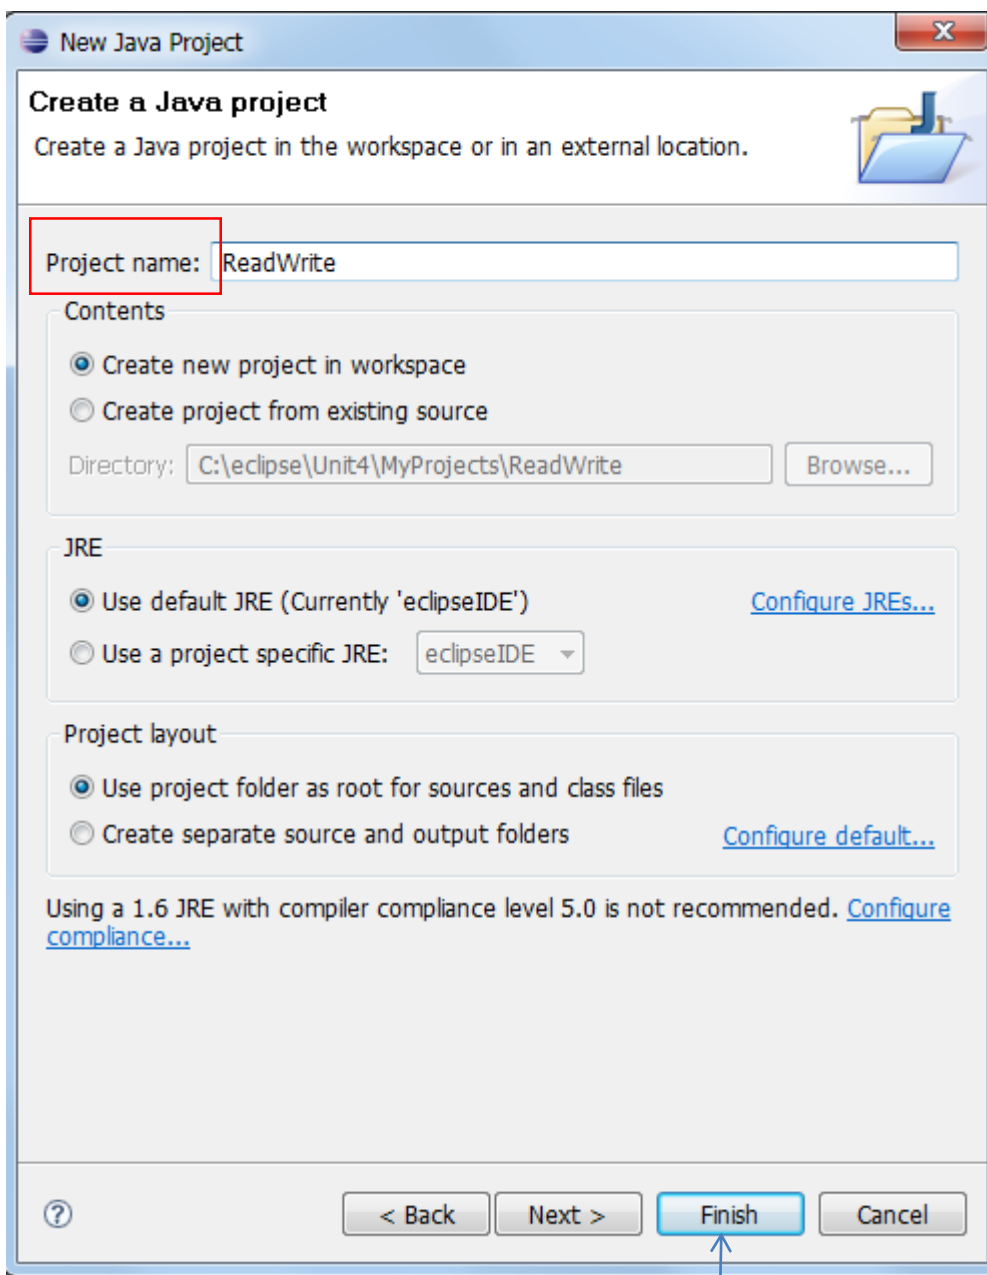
New Java Project

Create a Java project

Create a Java project in the workspace or in an external location.

Project name: ReadWrite

Contents

Create new project in workspace

Create project from existing source

Directory: C:\eclipse\Unit4\MyProjects\ReadWrite Browse...

JRE

Use default JRE (Currently 'eclipseIDE') Configure JREs...

Use a project specific JRE: eclipseIDE

Project layout

Use project folder as root for sources and class files

Create separate source and output folders Configure default...

Using a 1.6 JRE with compiler compliance level 5.0 is not recommended. Configure compliance...

?

< Back Next > Finish Cancel